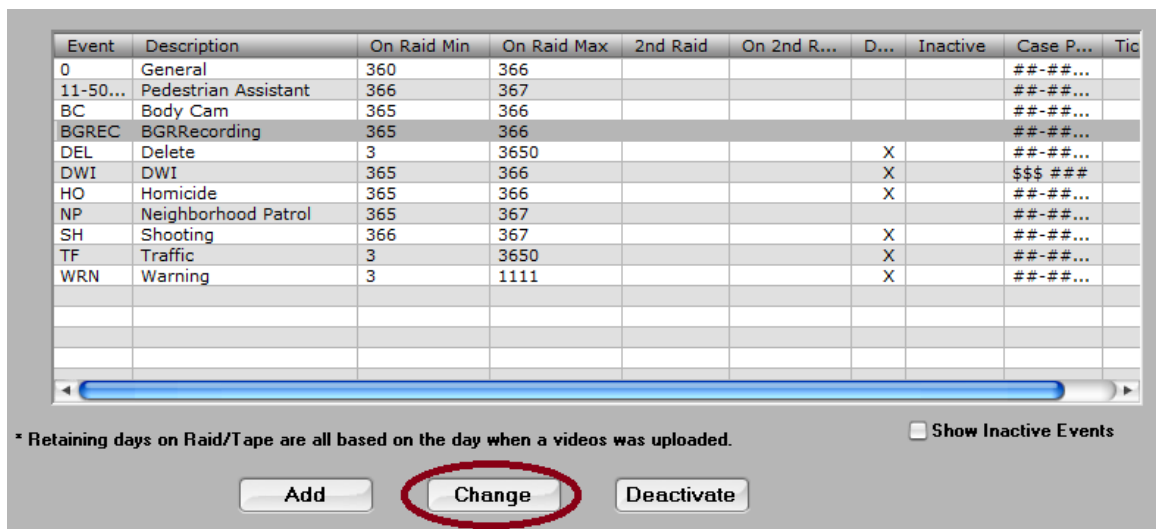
| Event | Description | On Raid Min | On Raid Max | 2nd Raid | On 2nd R... | D... | Inactive | Case P... | Tic |
|---|---|---|---|---|---|---|---|---|---|
| 0 | General | 360 | 366 | | | | | ##-##... | |
| 11-50... | Pedestrian Assistant | 366 | 367 | | | | | ##-##... | |
| BC | Body Cam | 365 | 366 | | | | | ##-##... | |
| BGREC | BGRRecording | 365 | 366 | | | | | ##-##... | |
| DEL | Delete | 3 | 3650 | | | X | | ##-##... | |
| DWI | DWI | 365 | 366 | | | X | | $$$ ### | |
| HO | Homicide | 365 | 366 | | | X | | ##-##... | |
| NP | Neighborhood Patrol | 365 | 367 | | | | | ##-##... | |
| SH | Shooting | 366 | 367 | | | X | | ##-##... | |
| TF | Traffic | 3 | 3650 | | | X | | ##-##... | |
| WRN | Warning | 3 | 1111 | | | X | | ##-##... | |

Show Inactive Events

* Retaining days on Raid/Tape are all based on the day when a videos was uploaded.

Add

Change

Deactivate